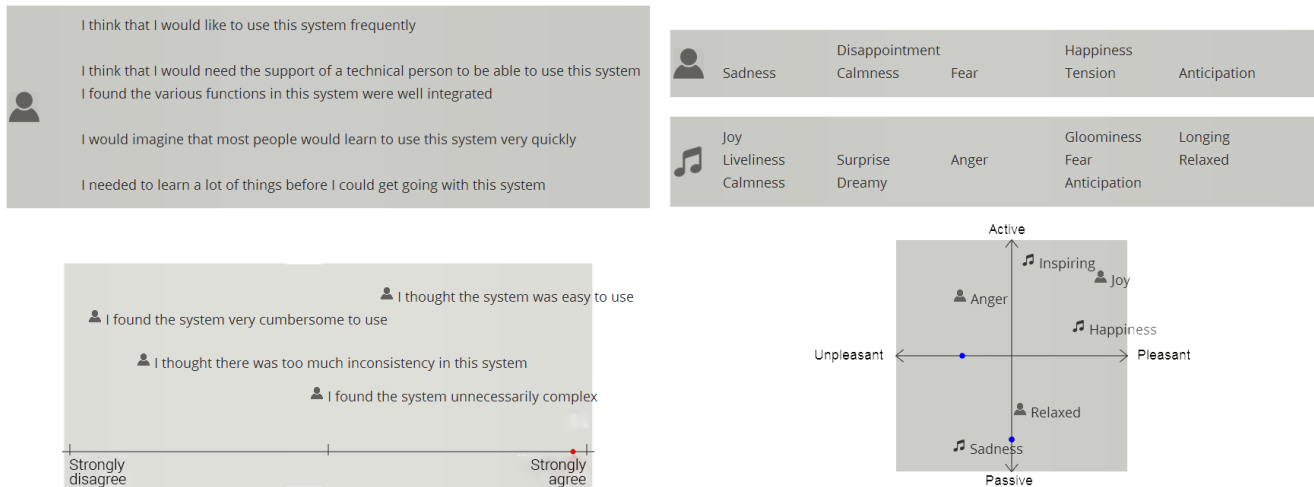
I think that I would like to use this system frequently

I think that I would need the support of a technical person to be able to use this system

I found the various functions in this system were well integrated

I would imagine that most people would learn to use this system very quickly

I needed to learn a lot of things before I could get going with this system

Sadness
Disappointment
Calmness
Fear
Happiness
Tension
Anticipation

Joy
Liveliness
Calmness
Surprise
Dreamy
Anger
Gloominess
Fear
Anticipation
Longing
Relaxed

I thought the system was easy to use
I found the system very cumbersome to use
I thought there was too much inconsistency in this system
I found the system unnecessarily complex

Strongly disagree
Strongly agree

Active
Inspiring
Joy
Anger
Happiness
Unpleasant
Pleasant
Relaxed
Sadness
Passive